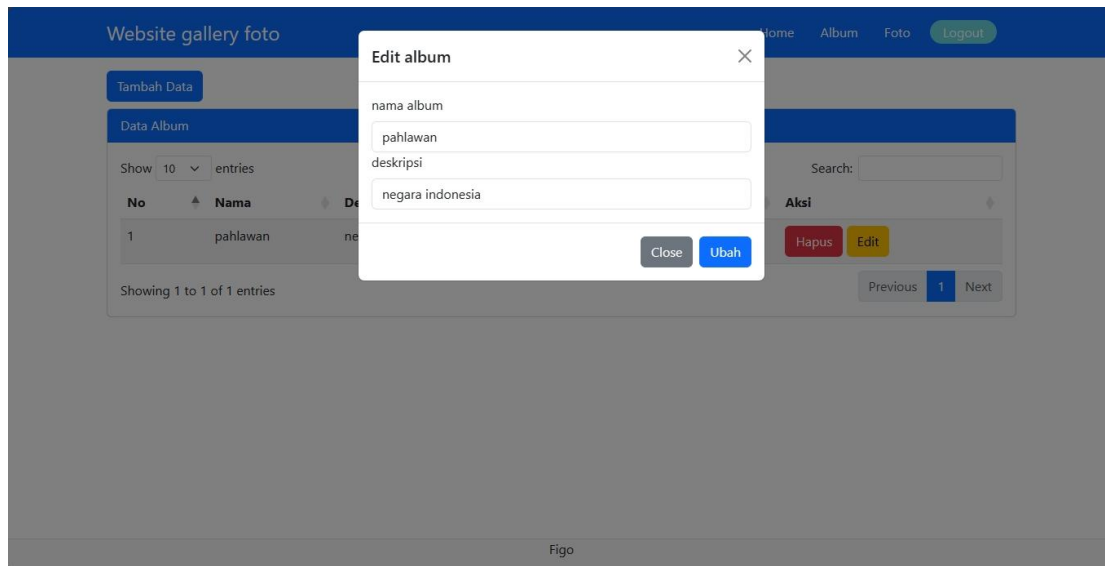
Website gallery foto

Home Album Foto Logout

Tambah Data

Data Album

Show 10 entries

Search:

| No | Nama | De | Aksi |
|---|---|---|---|
| 1 | pahlawan | ne | Hapus Edit |

Showing 1 to 1 of 1 entries

Previous 1 Next

Edit album

×

nama album

pahlawan

deskripsi

negara indonesia

Close Ubah

Figo